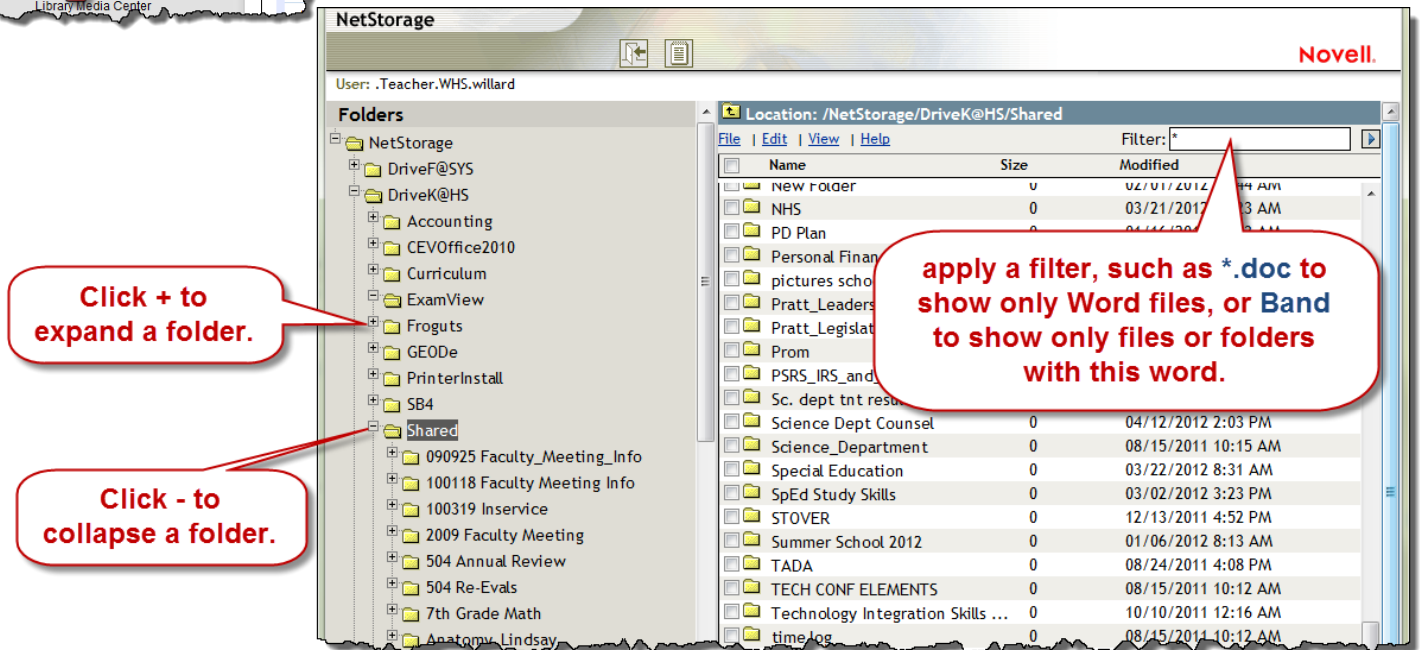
Library Media Center

NetStorage

Novell.

User: .Teacher.WHS.willard

Folders

NetStorage
DriveF@SYS
DriveK@HS
Accounting
CEVOffice2010
Curriculum
ExamView
Froguts
GEODe
PrinterInstall
SB4
Shared
090925 Faculty_Meeting_Info
100118 Faculty Meeting Info
100319 Inservice
2009 Faculty Meeting
504 Annual Review
504 Re-Evals
7th Grade Math
Anatomy_Lindsay

Click + to expand a folder.

Click - to collapse a folder.

Location: /NetStorage/DriveK@HS/Shared

File | Edit | View | Help

Filter: *

| Name | Size | Modified |
|---|---|---|
| New Folder | 0 | 02/01/2012 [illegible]44 AM |
| NHS | 0 | 03/21/2012 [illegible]23 AM |
| PD Plan | | |
| Personal Finan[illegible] | | |
| pictures scho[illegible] | | |
| Pratt_Leaders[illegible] | | |
| Pratt_Legislat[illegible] | | |
| Prom | | |
| PSRS_IRS_and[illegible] | | |
| Sc. dept tnt resu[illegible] | | |
| Science Dept Counsel | 0 | 04/12/2012 2:03 PM |
| Science_Department | 0 | 08/15/2011 10:15 AM |
| Special Education | 0 | 03/22/2012 8:31 AM |
| SpEd Study Skills | 0 | 03/02/2012 3:23 PM |
| STOVER | 0 | 12/13/2011 4:52 PM |
| Summer School 2012 | 0 | 01/06/2012 8:13 AM |
| TADA | 0 | 08/24/2011 4:08 PM |
| TECH CONF ELEMENTS | 0 | 08/15/2011 10:12 AM |
| Technology Integration Skills ... | 0 | 10/10/2011 12:16 AM |
| time log | 0 | 08/15/2011 10:12 AM |

apply a filter, such as *.doc to show only Word files, or Band to show only files or folders with this word.